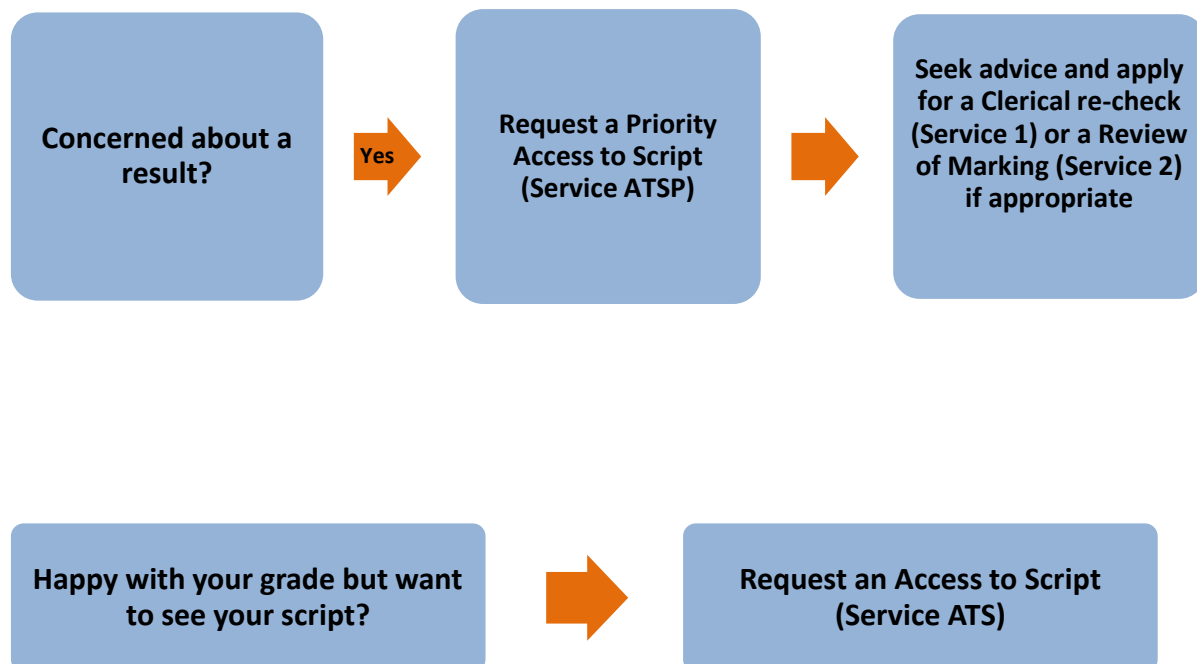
Concerned about a result?

Yes

Request a Priority Access to Script (Service ATSP)

Seek advice and apply for a Clerical re-check (Service 1) or a Review of Marking (Service 2) if appropriate

Happy with your grade but want to see your script?

Request an Access to Script (Service ATS)